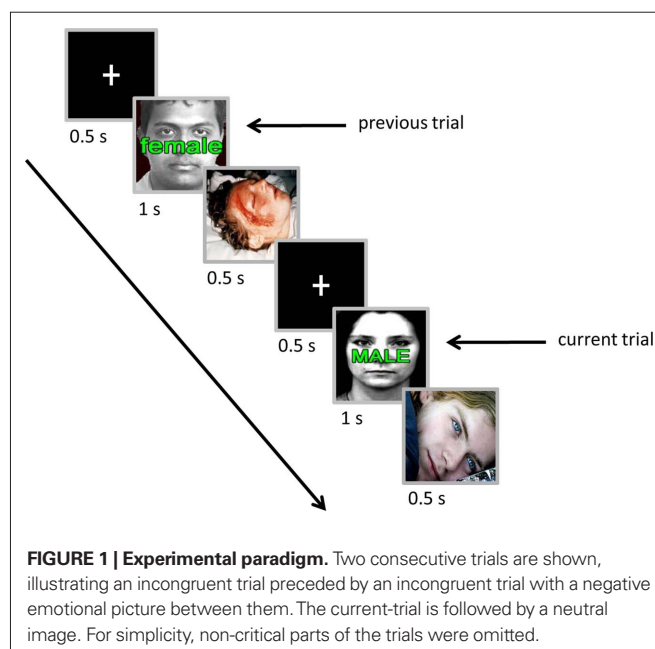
+

0.5 s

female

previous trial

1 s

0.5 s

+

0.5 s

MALE

current trial

1 s

0.5 s

**FIGURE 1 | Experimental paradigm.** Two consecutive trials are shown, illustrating an incongruent trial preceded by an incongruent trial with a negative emotional picture between them. The current-trial is followed by a neutral image. For simplicity, non-critical parts of the trials were omitted.